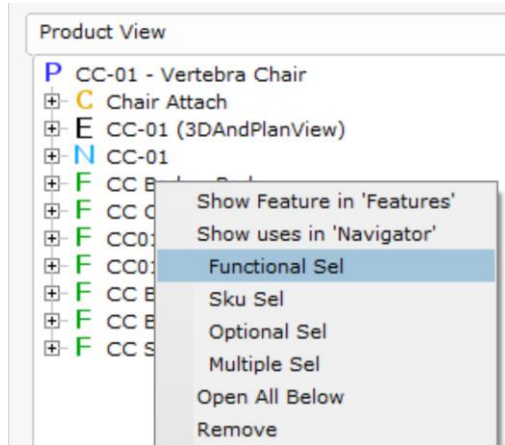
Product View

P CC-01 - Vertebra Chair
C Chair Attach
E CC-01 (3DAndPlanView)
N CC-01
F CC B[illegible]
F CC C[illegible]
F CC01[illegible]
F CC01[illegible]
F CC B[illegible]
F CC B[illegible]
F CC S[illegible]

Show Feature in 'Features'
Show uses in 'Navigator'
Functional Sel
Sku Sel
Optional Sel
Multiple Sel
Open All Below
Remove